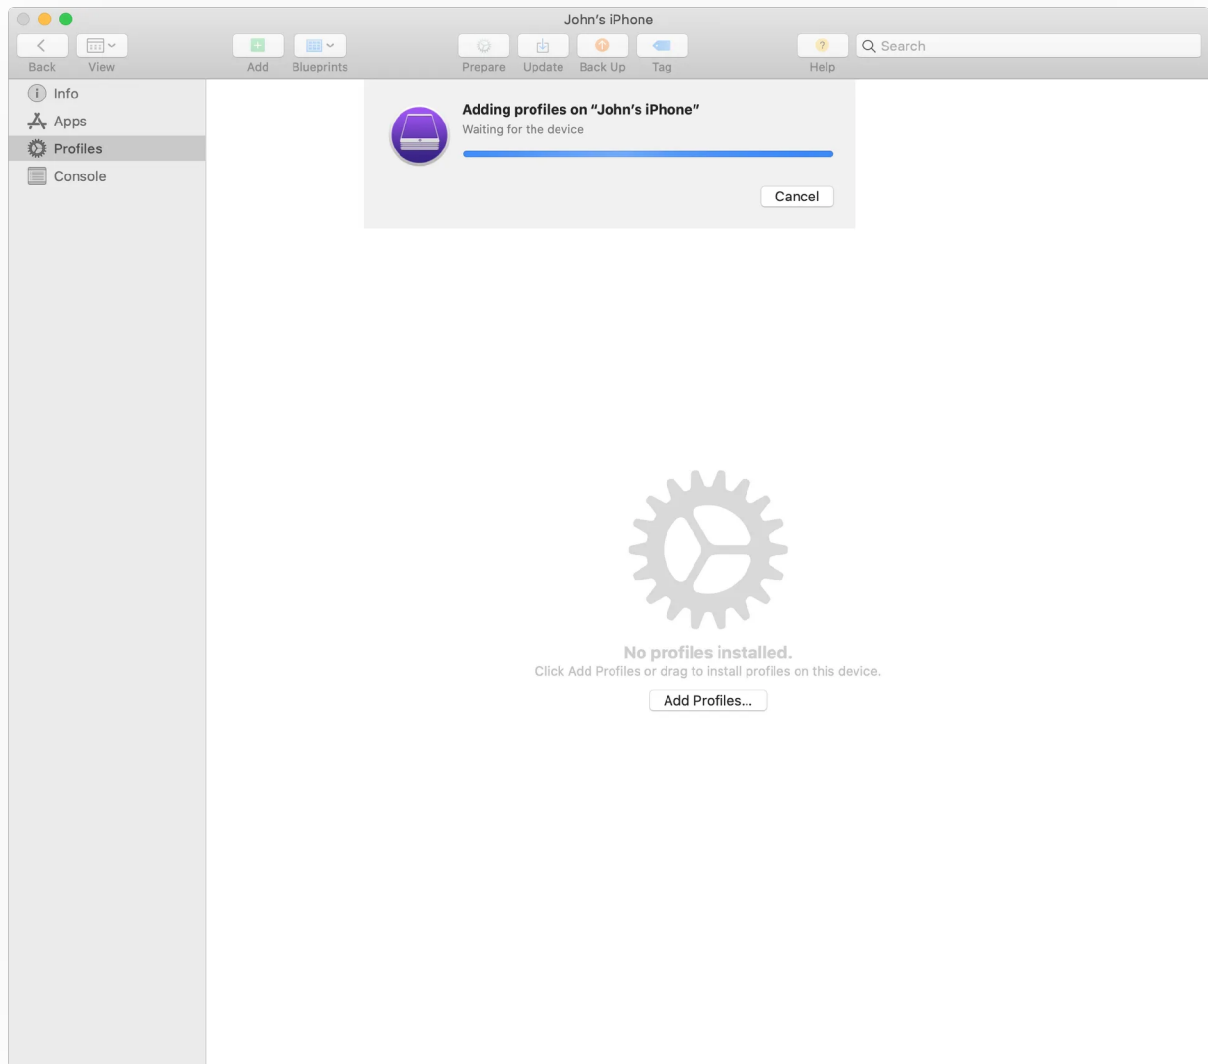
John's iPhone

Back View Add Blueprints Prepare Update Back Up Tag Help

Search

Info
Apps
Profiles
Console

Adding profiles on "John's iPhone"
Waiting for the device

Cancel

No profiles installed.
Click Add Profiles or drag to install profiles on this device.

Add Profiles...